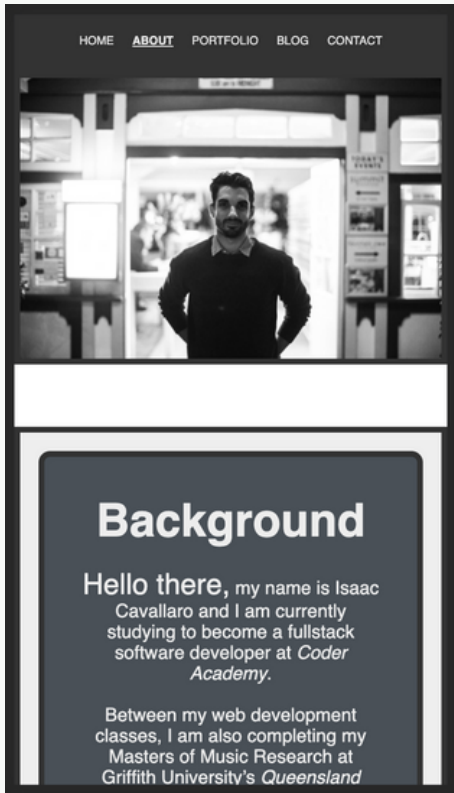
HOME ABOUT PORTFOLIO BLOG CONTACT

Background

Hello there, my name is Isaac Cavallaro and I am currently studying to become a fullstack software developer at *Coder Academy*.

Between my web development classes, I am also completing my Masters of Music Research at Griffith University's *Queensland*